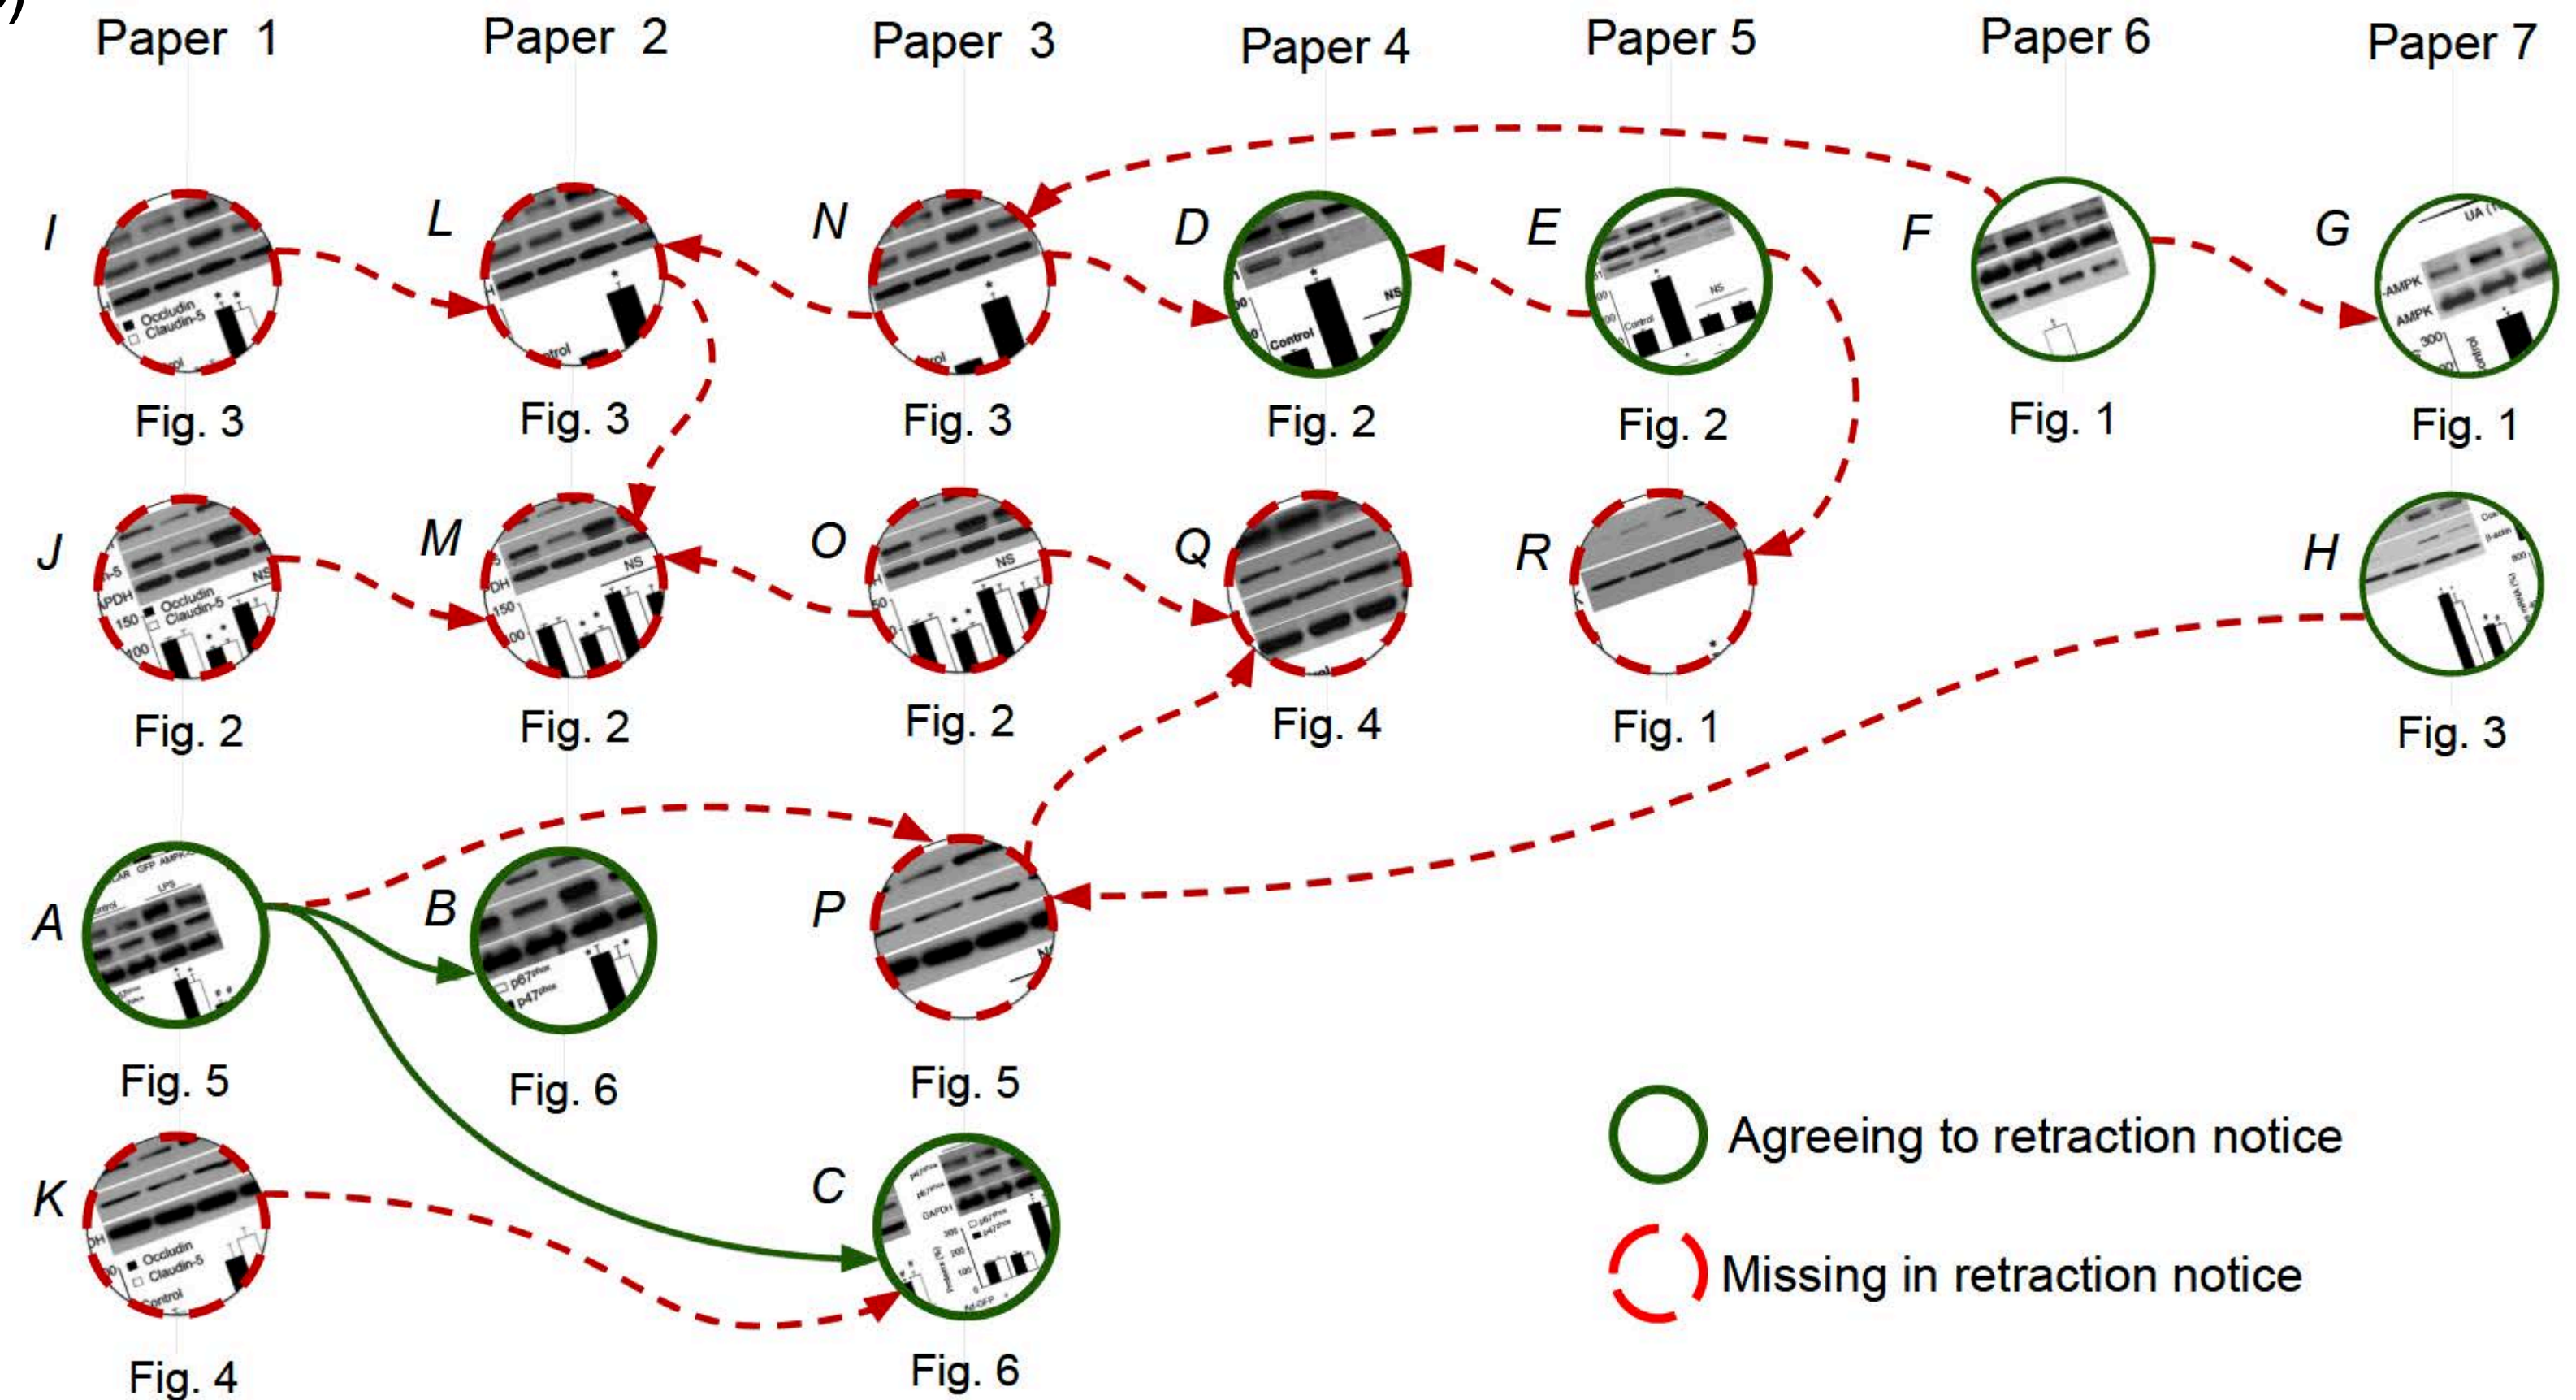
Paper 1 Paper 2 Paper 3 Paper 4 Paper 5 Paper 6 Paper 7

I L N D E F G

Fig. 3 Fig. 3 Fig. 3 Fig. 2 Fig. 2 Fig. 1 Fig. 1

J M O Q R H

Fig. 2 Fig. 2 Fig. 2 Fig. 4 Fig. 1 Fig. 3

A B P

Fig. 5 Fig. 6 Fig. 5

K C

Fig. 4 Fig. 6

Agreeing to retraction notice

Missing in retraction notice